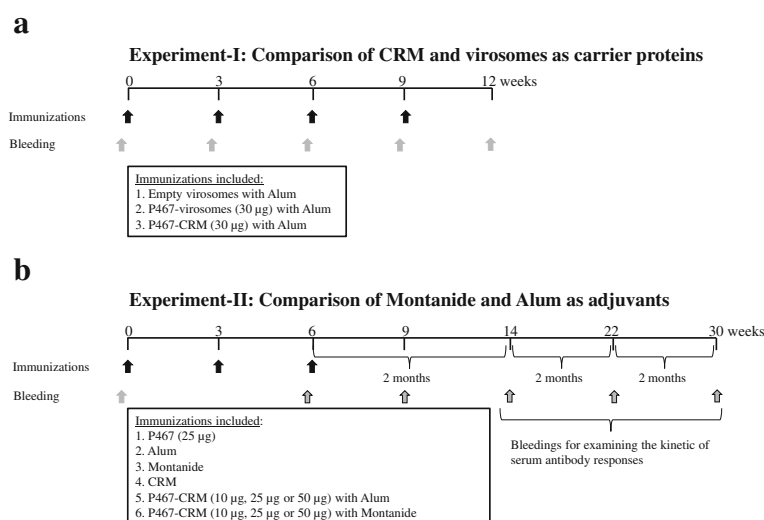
a

Experiment-I: Comparison of CRM and virosomes as carrier proteins

0 3 6 9 12 weeks

Immunizations

Bleeding

Immunizations included:
1. Empty virosomes with Alum
2. P467-virosomes (30 µg) with Alum
3. P467-CRM (30 µg) with Alum

b

Experiment-II: Comparison of Montanide and Alum as adjuvants

0 3 6 9 14 22 30 weeks

Immunizations

2 months 2 months 2 months

Bleeding

Immunizations included:
1. P467 (25 µg)
2. Alum
3. Montanide
4. CRM
5. P467-CRM (10 µg, 25 µg or 50 µg) with Alum
6. P467-CRM (10 µg, 25 µg or 50 µg) with Montanide

Bleedings for examining the kinetic of serum antibody responses